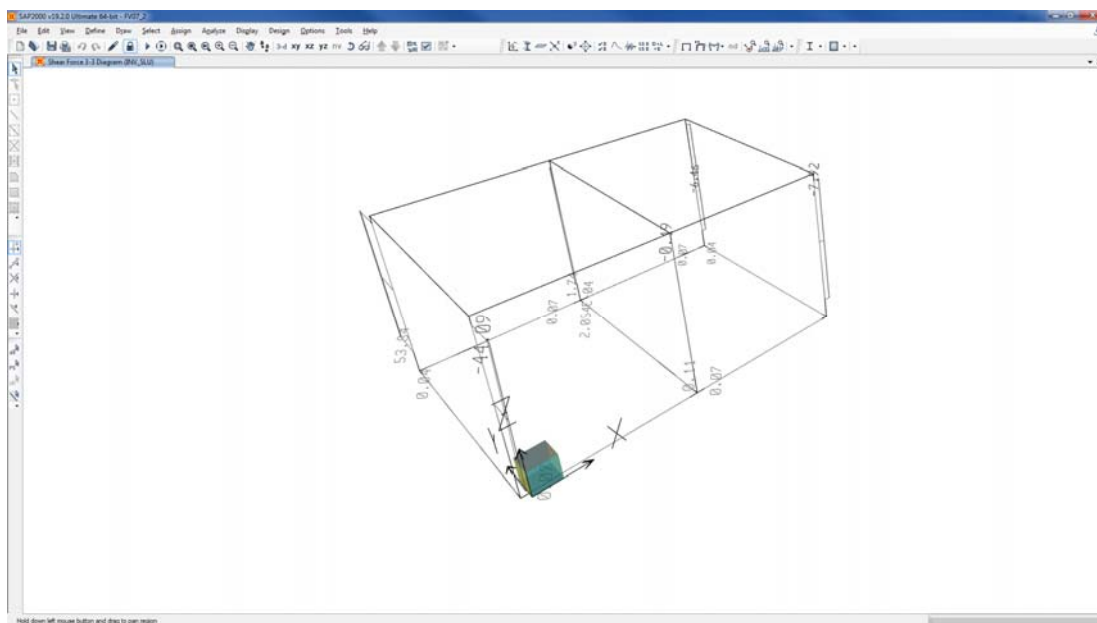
SAP2000 v19.2.0 Ultimate 64-bit - FV07_2

File Edit View Define Draw Select Assign Analyze Display Design Options Tools Help

3-d xy xz yz nv

Shear Force 2-3 Diagram (INV_SLU)

-4.46
-7.2
-0.9
0.07
0.04
1.7
2.054
2.04
0.07
-44.09
53.84
0.04
0.11
0.07

Hold down left mouse button and drag to pan region